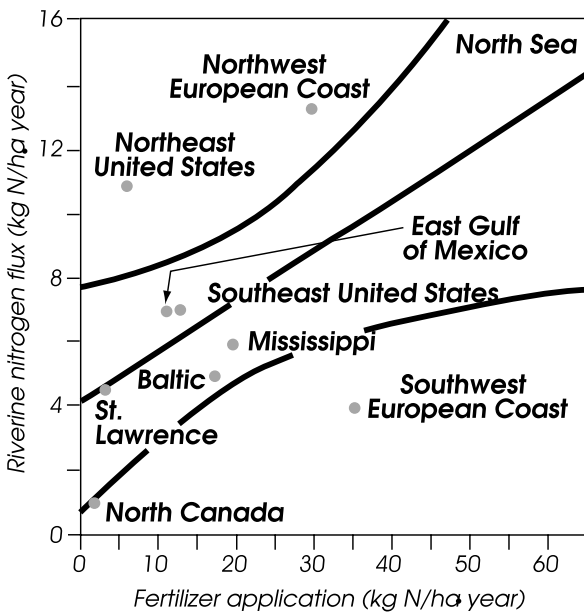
16
12
8
4
0
Riverine nitrogen flux (kg N/ha year)

North Sea
Northwest European Coast
Northeast United States
East Gulf of Mexico
Southeast United States
Mississippi
Baltic
St. Lawrence
Southwest European Coast
North Canada

0 10 20 30 40 50 60
Fertilizer application (kg N/ha year)